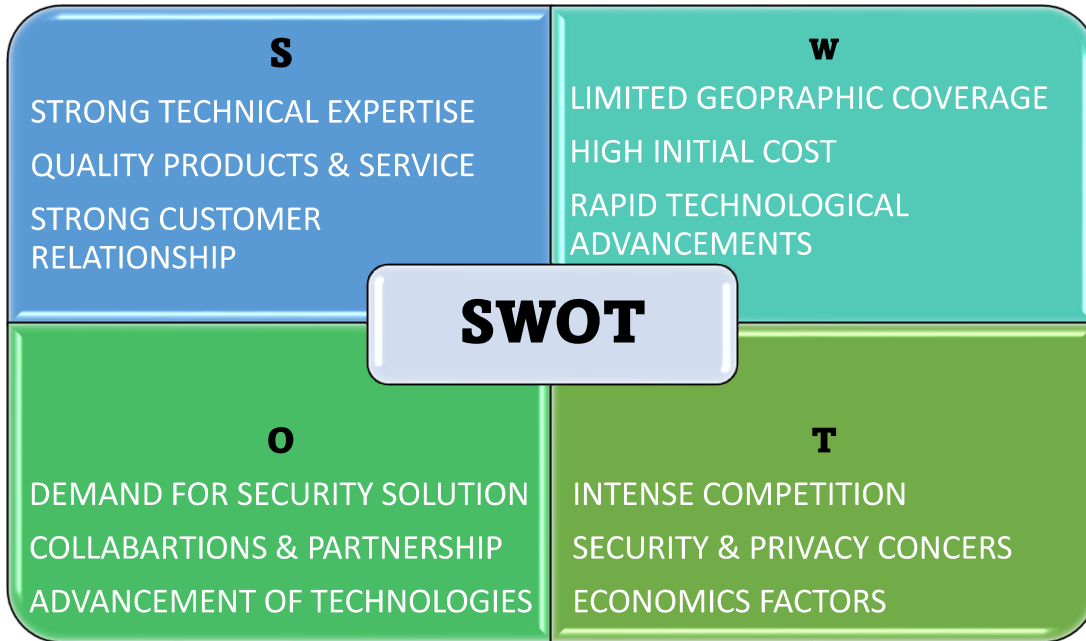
S

STRONG TECHNICAL EXPERTISE

QUALITY PRODUCTS & SERVICE

STRONG CUSTOMER RELATIONSHIP

W

LIMITED GEOPRAPHIC COVERAGE

HIGH INITIAL COST

RAPID TECHNOLOGICAL ADVANCEMENTS

SWOT

O

DEMAND FOR SECURITY SOLUTION

COLLABARTIONS & PARTNERSHIP

ADVANCEMENT OF TECHNOLOGIES

T

INTENSE COMPETITION

SECURITY & PRIVACY CONCERS

ECONOMICS FACTORS